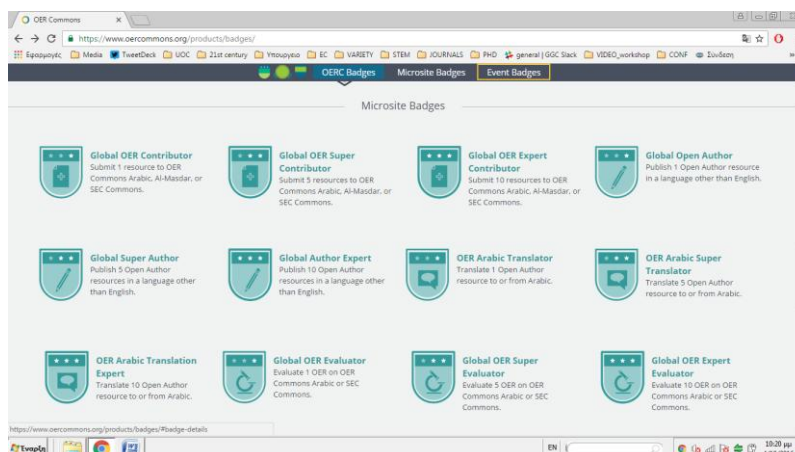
OER Commons ×

https://www.oercommons.org/products/badges/

Εφαρμογές Media TweetDeck UOC 21st century Υπουργείο EC VARIETY STEM JOURNALS PHD general | GGC Slack VIDEO_workshop CONF Σύνδεση

OERC Badges Microsite Badges Event Badges

Microsite Badges

Global OER Contributor
Submit 1 resource to OER Commons Arabic, Al-Masdar, or SEC Commons.

Global OER Super Contributor
Submit 5 resources to OER Commons Arabic, Al-Masdar, or SEC Commons.

Global OER Expert Contributor
Submit 10 resources to OER Commons Arabic, Al-Masdar, or SEC Commons.

Global Open Author
Publish 1 Open Author resource in a language other than English.

Global Super Author
Publish 5 Open Author resources in a language other than English.

Global Author Expert
Publish 10 Open Author resources in a language other than English.

OER Arabic Translator
Translate 1 Open Author resource to or from Arabic.

OER Arabic Super Translator
Translate 5 Open Author resource to or from Arabic.

OER Arabic Translation Expert
Translate 10 Open Author resource to or from Arabic.

Global OER Evaluator
Evaluate 1 OER on OER Commons Arabic or SEC Commons.

Global OER Super Evaluator
Evaluate 5 OER on OER Commons Arabic or SEC Commons.

Global OER Expert Evaluator
Evaluate 10 OER on OER Commons Arabic or SEC Commons.

https://www.oercommons.org/products/badges/#badge-details

Έναρξη

EN

10:20 μμ